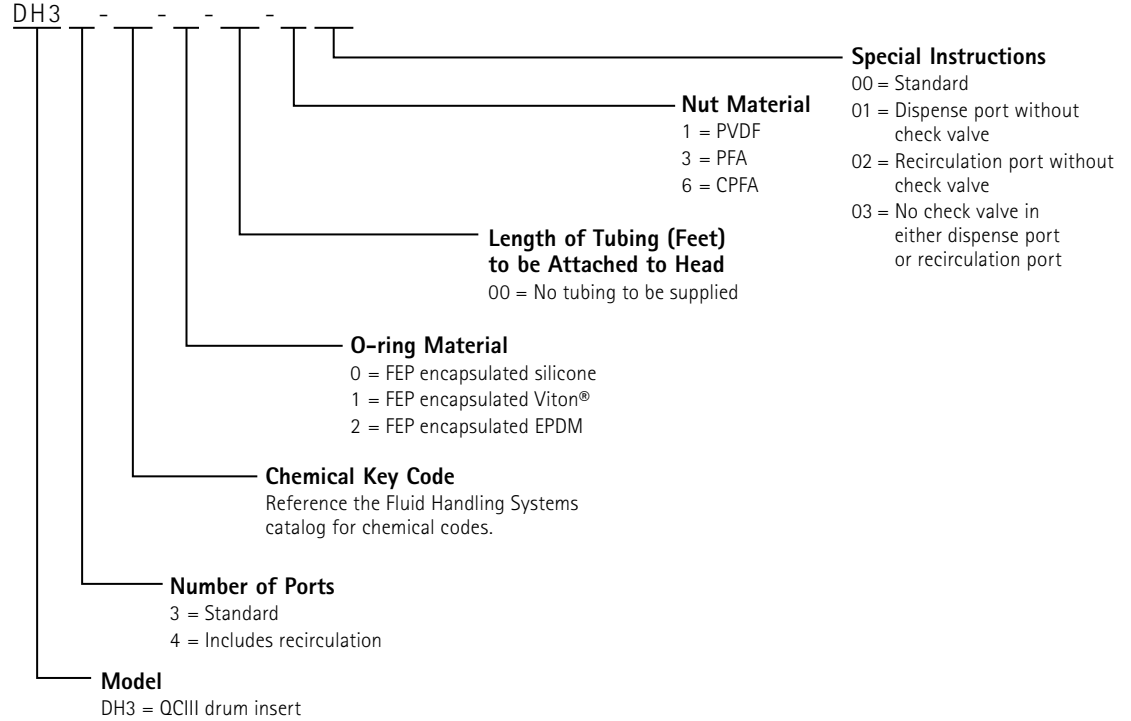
DH3 _ - __ - _ - __ - _ __

Special Instructions
00 = Standard
01 = Dispense port without check valve
02 = Recirculation port without check valve
03 = No check valve in either dispense port or recirculation port

Nut Material
1 = PVDF
3 = PFA
6 = CPFA

Length of Tubing (Feet) to be Attached to Head
00 = No tubing to be supplied

O-ring Material
0 = FEP encapsulated silicone
1 = FEP encapsulated Viton®
2 = FEP encapsulated EPDM

Chemical Key Code
Reference the Fluid Handling Systems catalog for chemical codes.

Number of Ports
3 = Standard
4 = Includes recirculation

Model
DH3 = QCIII drum insert